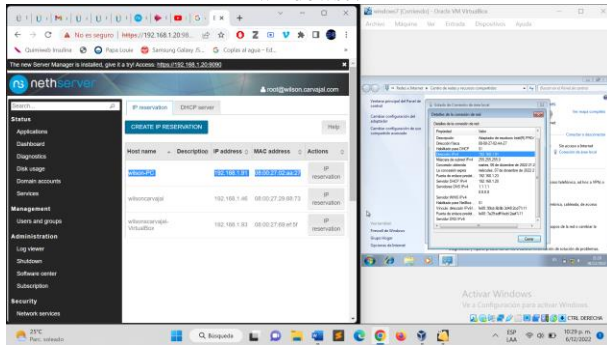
No es seguro | https://192.168.1.20:98...

Quinteto trouble | Papa Louie | Samsung Galaxy S... | Coplas al agua - Ed...

The new Server Manager is installed, give it a try! Access: https://192.168.1.20:9090

nethserver

root@wilson.carvajal.com

Search...

Status

Applications

Dashboard

Diagnostics

Disk usage

Domain accounts

Services

Management

Users and groups

Administration

Log viewer

Shutdown

Software center

Subscription

Security

Network services

IP reservation | DHCP server

CREATE IP RESERVATION

Help

| Host name | Description | IP address | MAC address | Actions |
|---|---|---|---|---|
| wilson-PC | | 192.168.1.91 | 08:00:27:02:aa:27 | IP reservation |
| wilsoncarvajal | | 192.168.1.46 | 08:00:27:29:08:73 | IP reservation |
| wilsoncarvajal-VirtualBox | | 192.168.1.93 | 08:00:27:69:ef:5f | IP reservation |

windows7 [Corriendo] - Oracle VM VirtualBox

Archivo Máquina Ver Entrada Dispositivos Ayuda

Detalles de la conexión de red

Propiedad | Valor

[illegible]

Cerrar

Activar Windows

Ve a Configuración para activar Windows.

CTRL DERECHA

25°C
Parc. soleado

Búsqueda

ESP LAA

10:29 p. m.
6/12/2022